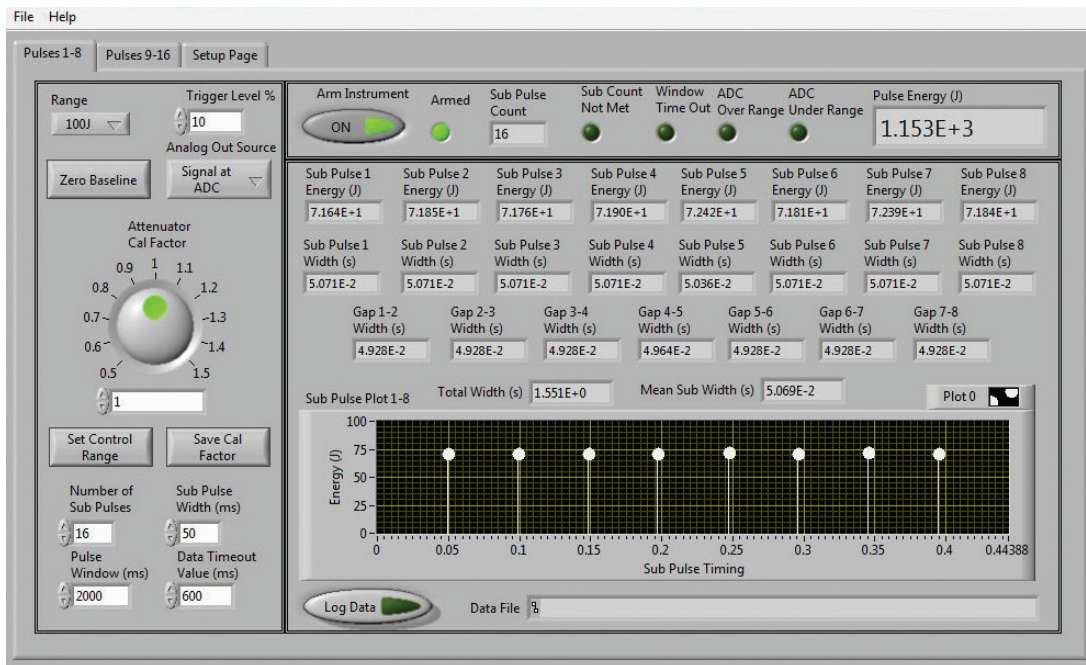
File Help

Pulses 1-8 | Pulses 9-16 | Setup Page

Range
100J

Trigger Level %
10

Analog Out Source
Signal at ADC

Zero Baseline

Attenuator Cal Factor

0.5
0.6
0.7
0.8
0.9
1
1.1
1.2
1.3
1.4
1.5

1

Set Control Range

Save Cal Factor

Number of Sub Pulses
16

Sub Pulse Width (ms)
50

Pulse Window (ms)
2000

Data Timeout Value (ms)
600

Arm Instrument
ON

Armed

Sub Pulse Count
16

Sub Count Not Met

Window Time Out

ADC Over Range

ADC Under Range

Pulse Energy (J)
1.153E+3

| Sub Pulse 1 Energy (J) | Sub Pulse 2 Energy (J) | Sub Pulse 3 Energy (J) | Sub Pulse 4 Energy (J) | Sub Pulse 5 Energy (J) | Sub Pulse 6 Energy (J) | Sub Pulse 7 Energy (J) | Sub Pulse 8 Energy (J) |
|---|---|---|---|---|---|---|---|
| 7.164E+1 | 7.185E+1 | 7.176E+1 | 7.190E+1 | 7.242E+1 | 7.181E+1 | 7.239E+1 | 7.184E+1 |

| Sub Pulse 1 Width (s) | Sub Pulse 2 Width (s) | Sub Pulse 3 Width (s) | Sub Pulse 4 Width (s) | Sub Pulse 5 Width (s) | Sub Pulse 6 Width (s) | Sub Pulse 7 Width (s) | Sub Pulse 8 Width (s) |
|---|---|---|---|---|---|---|---|
| 5.071E-2 | 5.071E-2 | 5.071E-2 | 5.071E-2 | 5.036E-2 | 5.071E-2 | 5.071E-2 | 5.071E-2 |

| Gap 1-2 Width (s) | Gap 2-3 Width (s) | Gap 3-4 Width (s) | Gap 4-5 Width (s) | Gap 5-6 Width (s) | Gap 6-7 Width (s) | Gap 7-8 Width (s) |
|---|---|---|---|---|---|---|
| 4.928E-2 | 4.928E-2 | 4.928E-2 | 4.964E-2 | 4.928E-2 | 4.928E-2 | 4.928E-2 |

Sub Pulse Plot 1-8
Total Width (s) 1.551E+0
Mean Sub Width (s) 5.069E-2
Plot 0

Energy (J)
100
75
50
25
0
0 0.05 0.1 0.15 0.2 0.25 0.3 0.35 0.4 0.44388
Sub Pulse Timing

Log Data

Data File